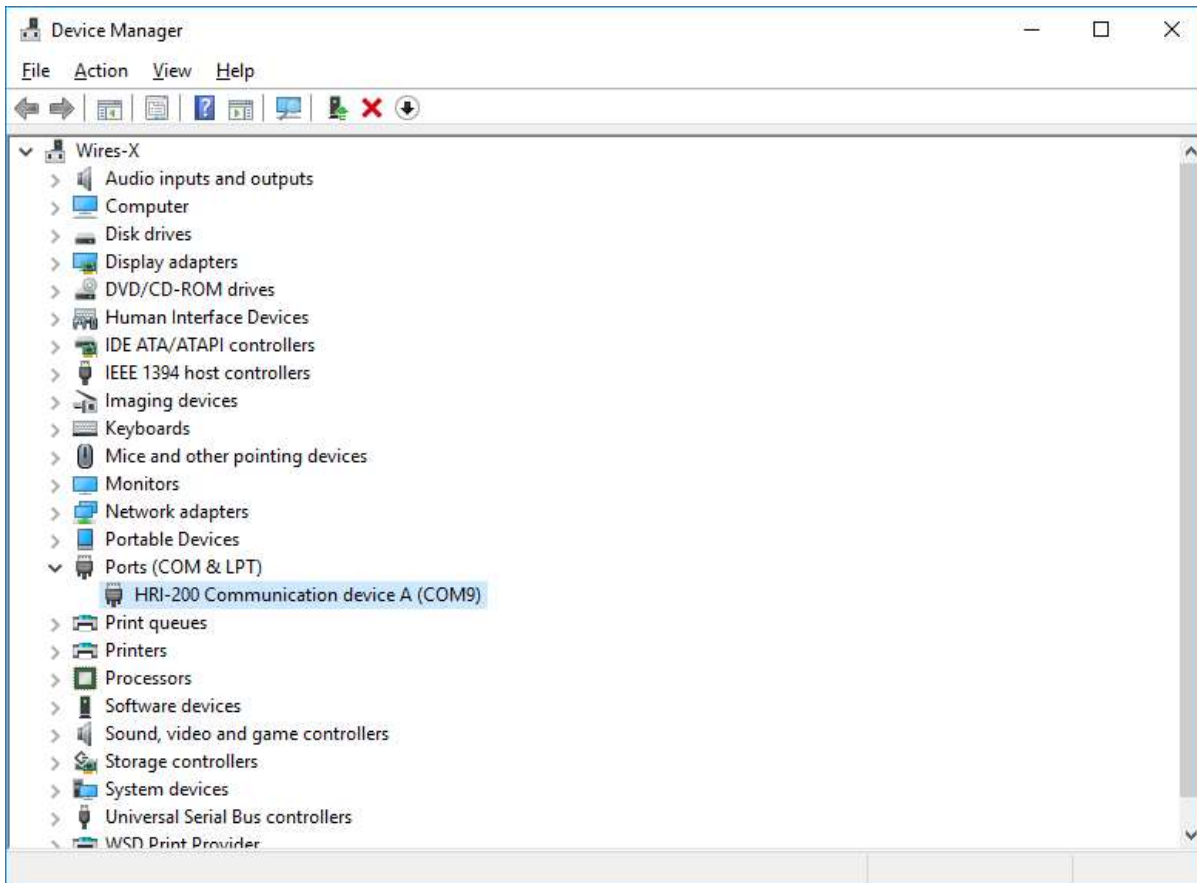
Device Manager

File Action View Help

Wires-X
Audio inputs and outputs
Computer
Disk drives
Display adapters
DVD/CD-ROM drives
Human Interface Devices
IDE ATA/ATAPI controllers
IEEE 1394 host controllers
Imaging devices
Keyboards
Mice and other pointing devices
Monitors
Network adapters
Portable Devices
Ports (COM & LPT)
HRI-200 Communication device A (COM9)
Print queues
Printers
Processors
Software devices
Sound, video and game controllers
Storage controllers
System devices
Universal Serial Bus controllers
WSD Print Provider